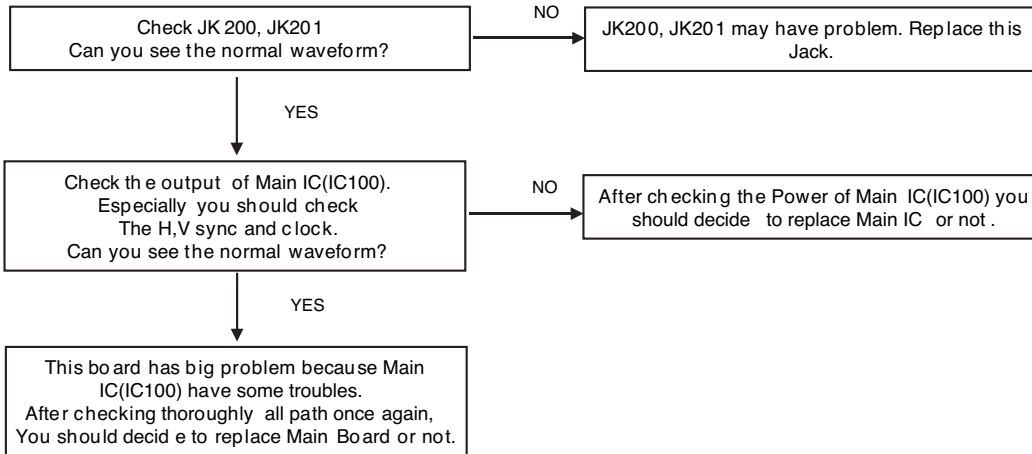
Check JK 200, JK201
Can you see the normal waveform?

NO

JK200, JK201 may have problem. Replace this Jack.

YES

Check the output of Main IC(IC100).
Especially you should check
The H,V sync and clock.
Can you see the normal waveform?

NO

After checking the Power of Main IC(IC100) you should decide to replace Main IC or not.

YES

This board has big problem because Main IC(IC100) have some troubles.
After checking thoroughly all path once again,
You should decide to replace Main Board or not.